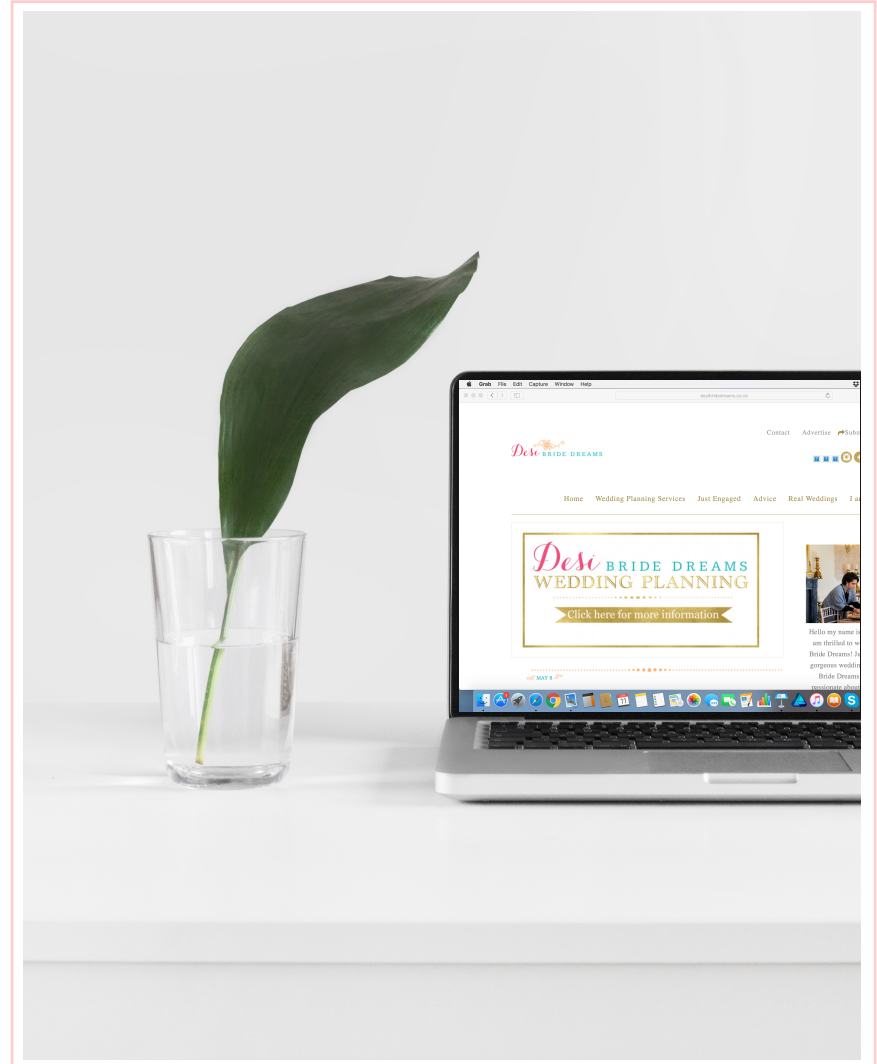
Grab File Edit Capture Window Help

desibridedreams.co.za

Contact Advertise Subs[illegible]

Desi BRIDE DREAMS

Home Wedding Planning Services Just Engaged Advice Real Weddings I a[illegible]

Desi BRIDE DREAMS
WEDDING PLANNING
Click here for more information

MAY 8

Hello my name is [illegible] am thrilled to w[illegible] Bride Dreams! Ju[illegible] gorgeous weddin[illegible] Bride Dreams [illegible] passionate abou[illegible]